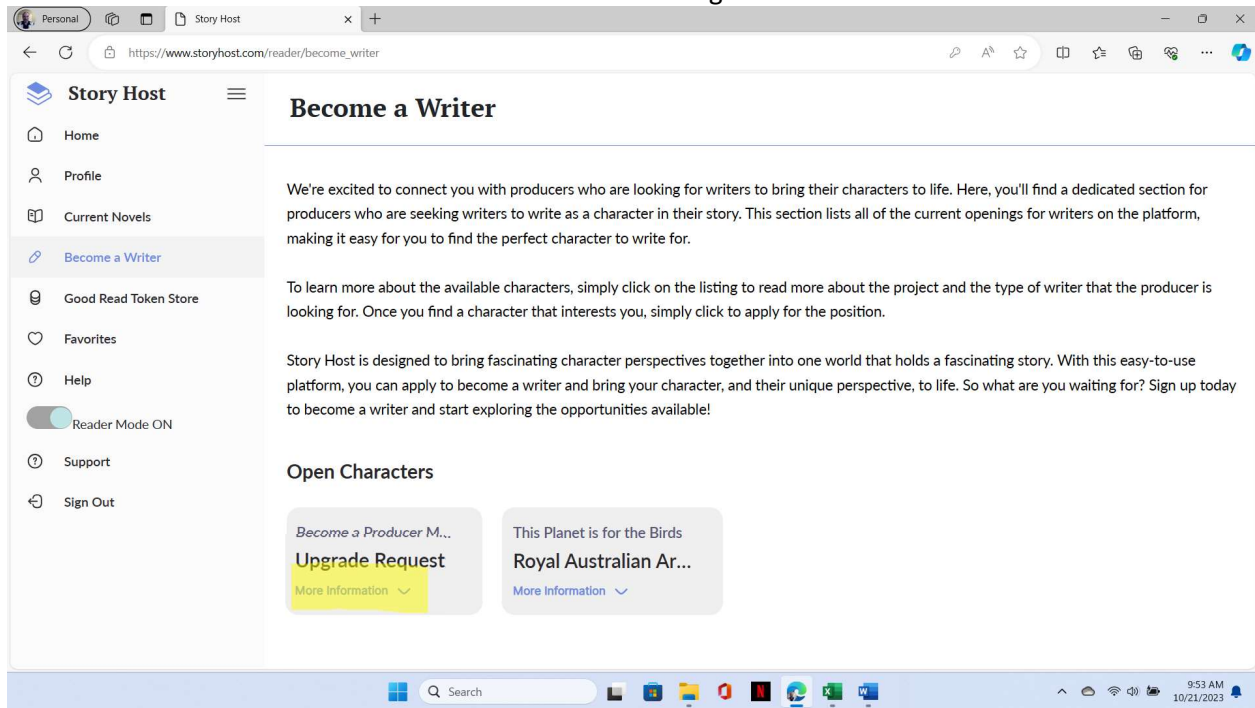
Personal
Story Host
https://www.storyhost.com/reader/become_writer

Story Host
Home
Profile
Current Novels
Become a Writer
Good Read Token Store
Favorites
Help
Reader Mode ON
Support
Sign Out

Become a Writer

We're excited to connect you with producers who are looking for writers to bring their characters to life. Here, you'll find a dedicated section for producers who are seeking writers to write as a character in their story. This section lists all of the current openings for writers on the platform, making it easy for you to find the perfect character to write for.

To learn more about the available characters, simply click on the listing to read more about the project and the type of writer that the producer is looking for. Once you find a character that interests you, simply click to apply for the position.

Story Host is designed to bring fascinating character perspectives together into one world that holds a fascinating story. With this easy-to-use platform, you can apply to become a writer and bring your character, and their unique perspective, to life. So what are you waiting for? Sign up today to become a writer and start exploring the opportunities available!

Open Characters

Become a Producer M...
Upgrade Request
More Information

This Planet is for the Birds
Royal Australian Ar...
More Information

Search
9:53 AM
10/21/2023